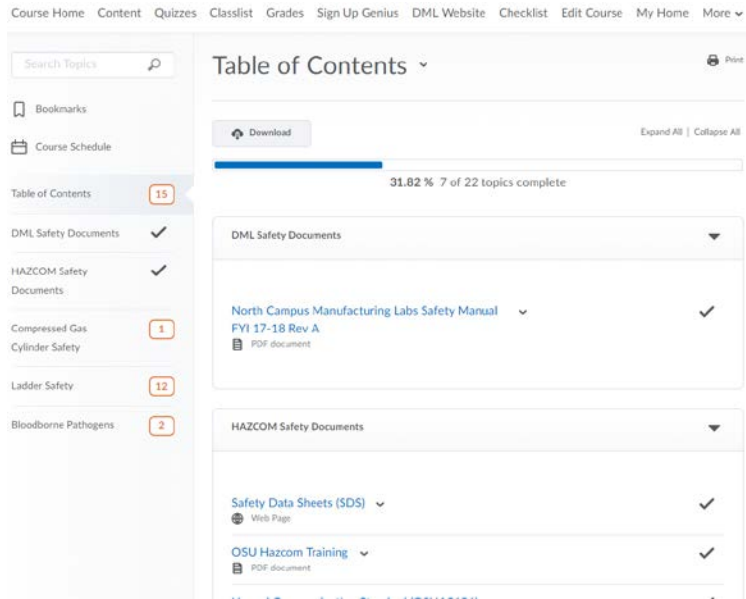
Course Home Content Quizzes Classlist Grades Sign Up Genius DML Website Checklist Edit Course My Home More

Search Topics

Bookmarks

Course Schedule

Table of Contents 15

DML Safety Documents

HAZCOM Safety Documents

Compressed Gas Cylinder Safety 1

Ladder Safety 12

Bloodborne Pathogens 2

Table of Contents

Print

Download

Expand All | Collapse All

31.82 % 7 of 22 topics complete

DML Safety Documents

North Campus Manufacturing Labs Safety Manual FYI 17-18 Rev A

PDF document

HAZCOM Safety Documents

Safety Data Sheets (SDS)

Web Page

OSU Hazcom Training

PDF document

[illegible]